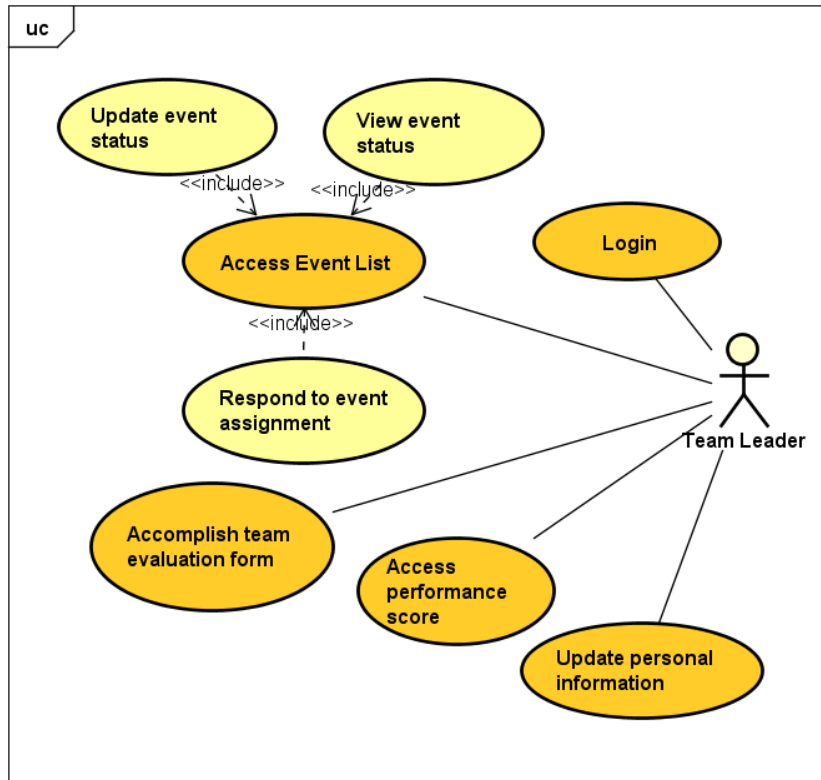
uc

Update event status

View event status

<<include>>

<<include>>

Access Event List

Login

<<include>>

Respond to event assignment

Team Leader

Accomplish team evaluation form

Access performance score

Update personal information